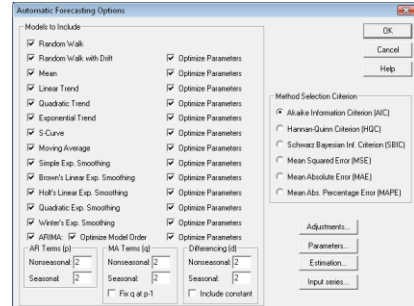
Automatic Forecasting Options

Models to Include

Random Walk
Random Walk with Drift
Mean
Linear Trend
Quadratic Trend
Exponential Trend
S-Curve
Moving Average
Simple Exp. Smoothing
Brown's Linear Exp. Smoothing
Holt's Linear Exp. Smoothing
Quadratic Exp. Smoothing
Winter's Exp. Smoothing
ARIMA:

Optimize Parameters
Optimize Parameters
Optimize Parameters
Optimize Parameters
Optimize Parameters
Optimize Parameters
Optimize Parameters
Optimize Parameters
Optimize Parameters
Optimize Parameters
Optimize Parameters
Optimize Parameters
Optimize Model Order

AR Terms (p)
Nonseasonal: 2
Seasonal: 2

MA Terms (q)
Nonseasonal: 2
Seasonal: 2
Fix q at p-1

Differencing (d)
Nonseasonal: 2
Seasonal: 1
Include constant

OK
Cancel
Help

Method Selection Criterion
Akaike Information Criterion (AIC)
Hannan-Quinn Criterion (HQC)
Schwarz Bayesian Inf. Criterion (SBIC)
Mean Squared Error (MSE)
Mean Absolute Error (MAE)
Mean Abs. Percentage Error (MAPE)

Adjustments...
Parameters...
Estimation...
Input series...